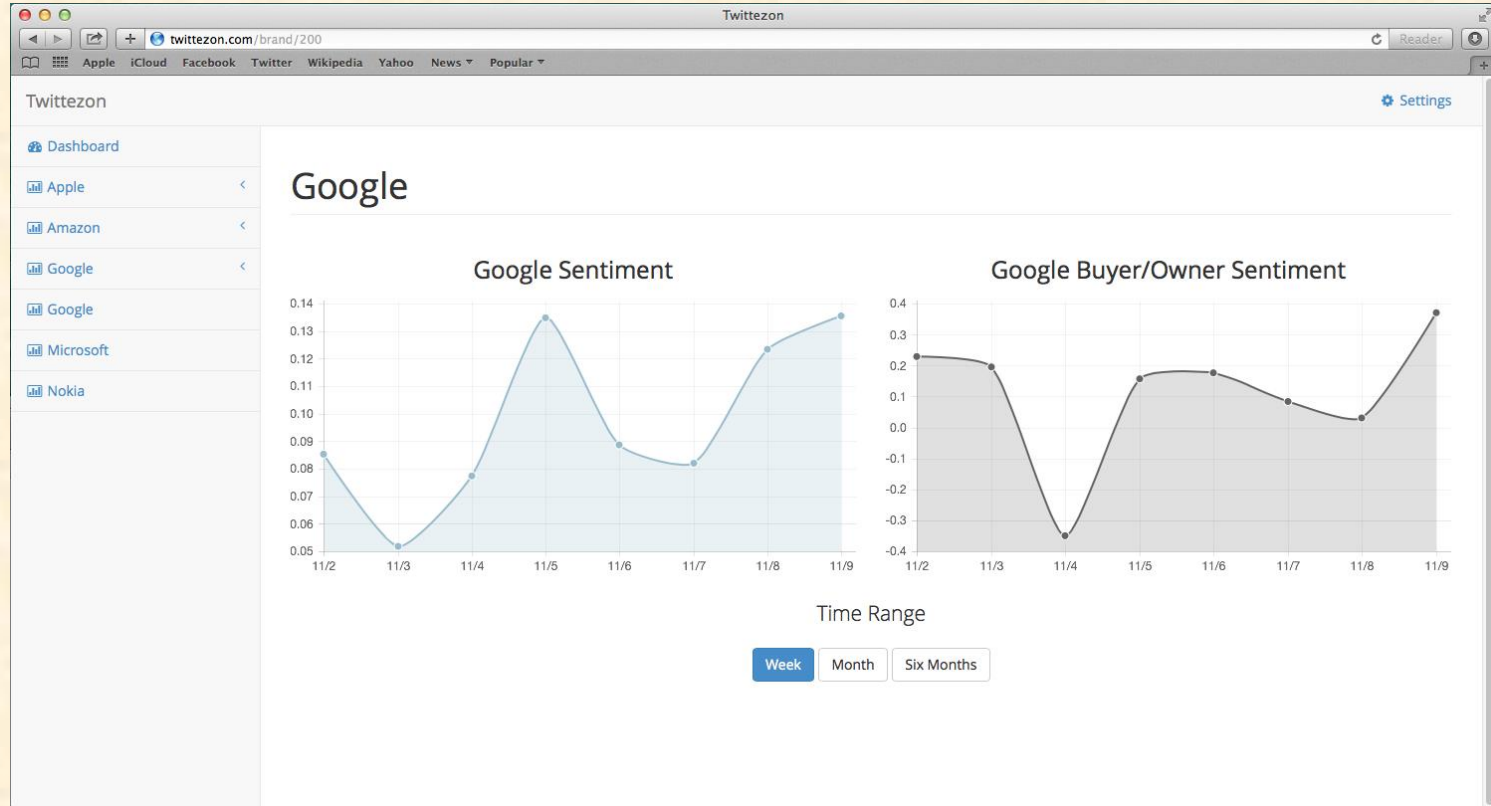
Twittezon

twittezon.com/brand/200

Reader

Apple iCloud Facebook Twitter Wikipedia Yahoo News ▾ Popular ▾

Twittezon

Settings

Dashboard

Apple

Amazon

Google

Google

Microsoft

Nokia

Google

Google Sentiment

0.14
0.13
0.12
0.11
0.10
0.09
0.08
0.07
0.06
0.05

11/2 11/3 11/4 11/5 11/6 11/7 11/8 11/9

Google Buyer/Owner Sentiment

0.4
0.3
0.2
0.1
0.0
-0.1
-0.2
-0.3
-0.4

11/2 11/3 11/4 11/5 11/6 11/7 11/8 11/9

Time Range

Week Month Six Months